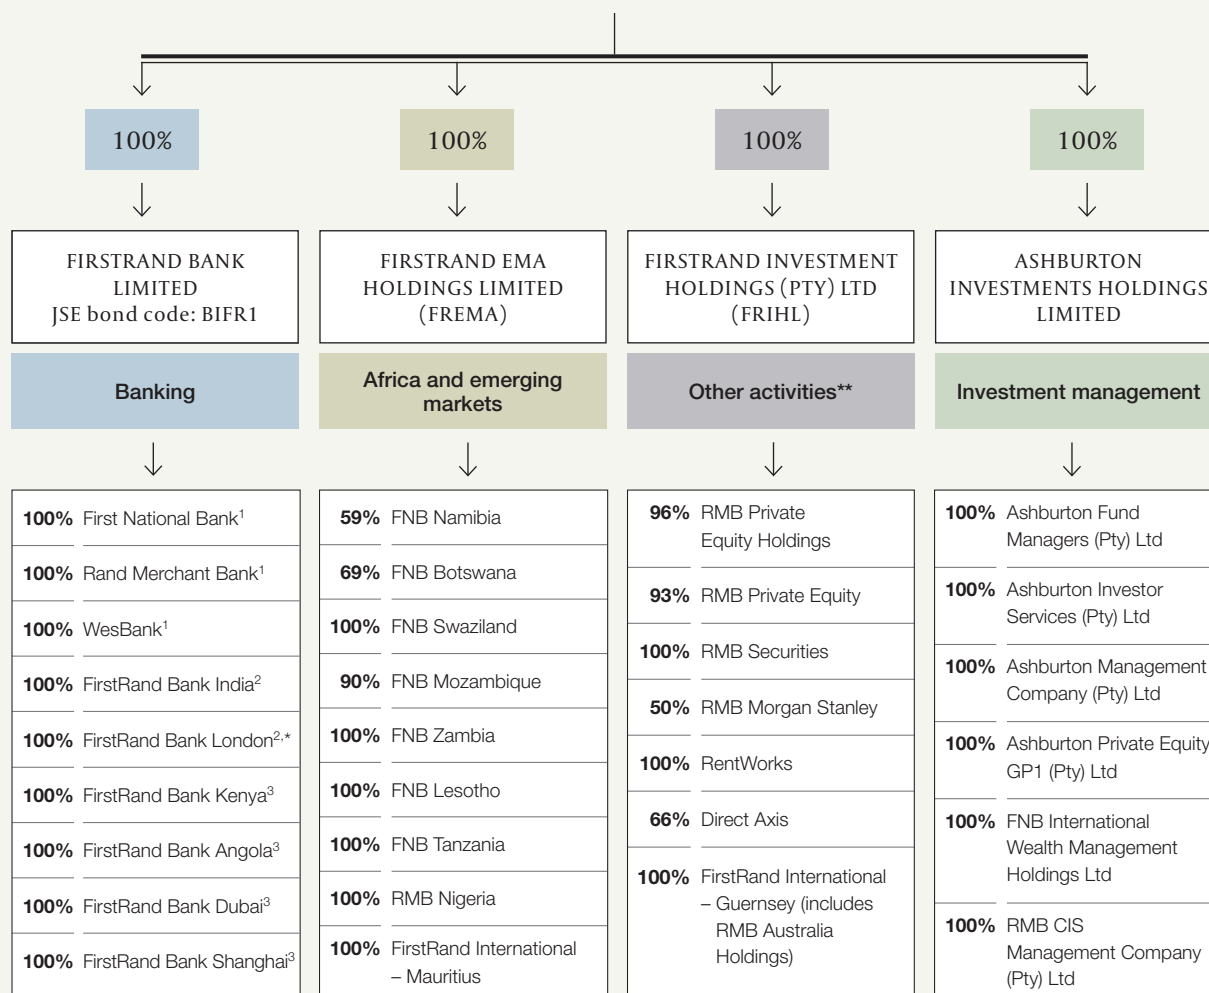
100%

100%

100%

100%

FIRSTRAND BANK LIMITED
JSE bond code: BIFR1

Banking

| | |
|---|---|
| **100%** | First National Bank$^1$ |
| **100%** | Rand Merchant Bank$^1$ |
| **100%** | WesBank$^1$ |
| **100%** | FirstRand Bank India$^2$ |
| **100%** | FirstRand Bank London$^{2,*}$ |
| **100%** | FirstRand Bank Kenya$^3$ |
| **100%** | FirstRand Bank Angola$^3$ |
| **100%** | FirstRand Bank Dubai$^3$ |
| **100%** | FirstRand Bank Shanghai$^3$ |

FIRSTRAND EMA HOLDINGS LIMITED (FREMA)

Africa and emerging markets

| | |
|---|---|
| **59%** | FNB Namibia |
| **69%** | FNB Botswana |
| **100%** | FNB Swaziland |
| **90%** | FNB Mozambique |
| **100%** | FNB Zambia |
| **100%** | FNB Lesotho |
| **100%** | FNB Tanzania |
| **100%** | RMB Nigeria |
| **100%** | FirstRand International – Mauritius |

FIRSTRAND INVESTMENT HOLDINGS (PTY) LTD (FRIHL)

Other activities**

| | |
|---|---|
| **96%** | RMB Private Equity Holdings |
| **93%** | RMB Private Equity |
| **100%** | RMB Securities |
| **50%** | RMB Morgan Stanley |
| **100%** | RentWorks |
| **66%** | Direct Axis |
| **100%** | FirstRand International – Guernsey (includes RMB Australia Holdings) |

ASHBURTON INVESTMENTS HOLDINGS LIMITED

Investment management

| | |
|---|---|
| **100%** | Ashburton Fund Managers (Pty) Ltd |
| **100%** | Ashburton Investor Services (Pty) Ltd |
| **100%** | Ashburton Management Company (Pty) Ltd |
| **100%** | Ashburton Private Equity GP1 (Pty) Ltd |
| **100%** | FNB International Wealth Management Holdings Ltd |
| **100%** | RMB CIS Management Company (Pty) Ltd |